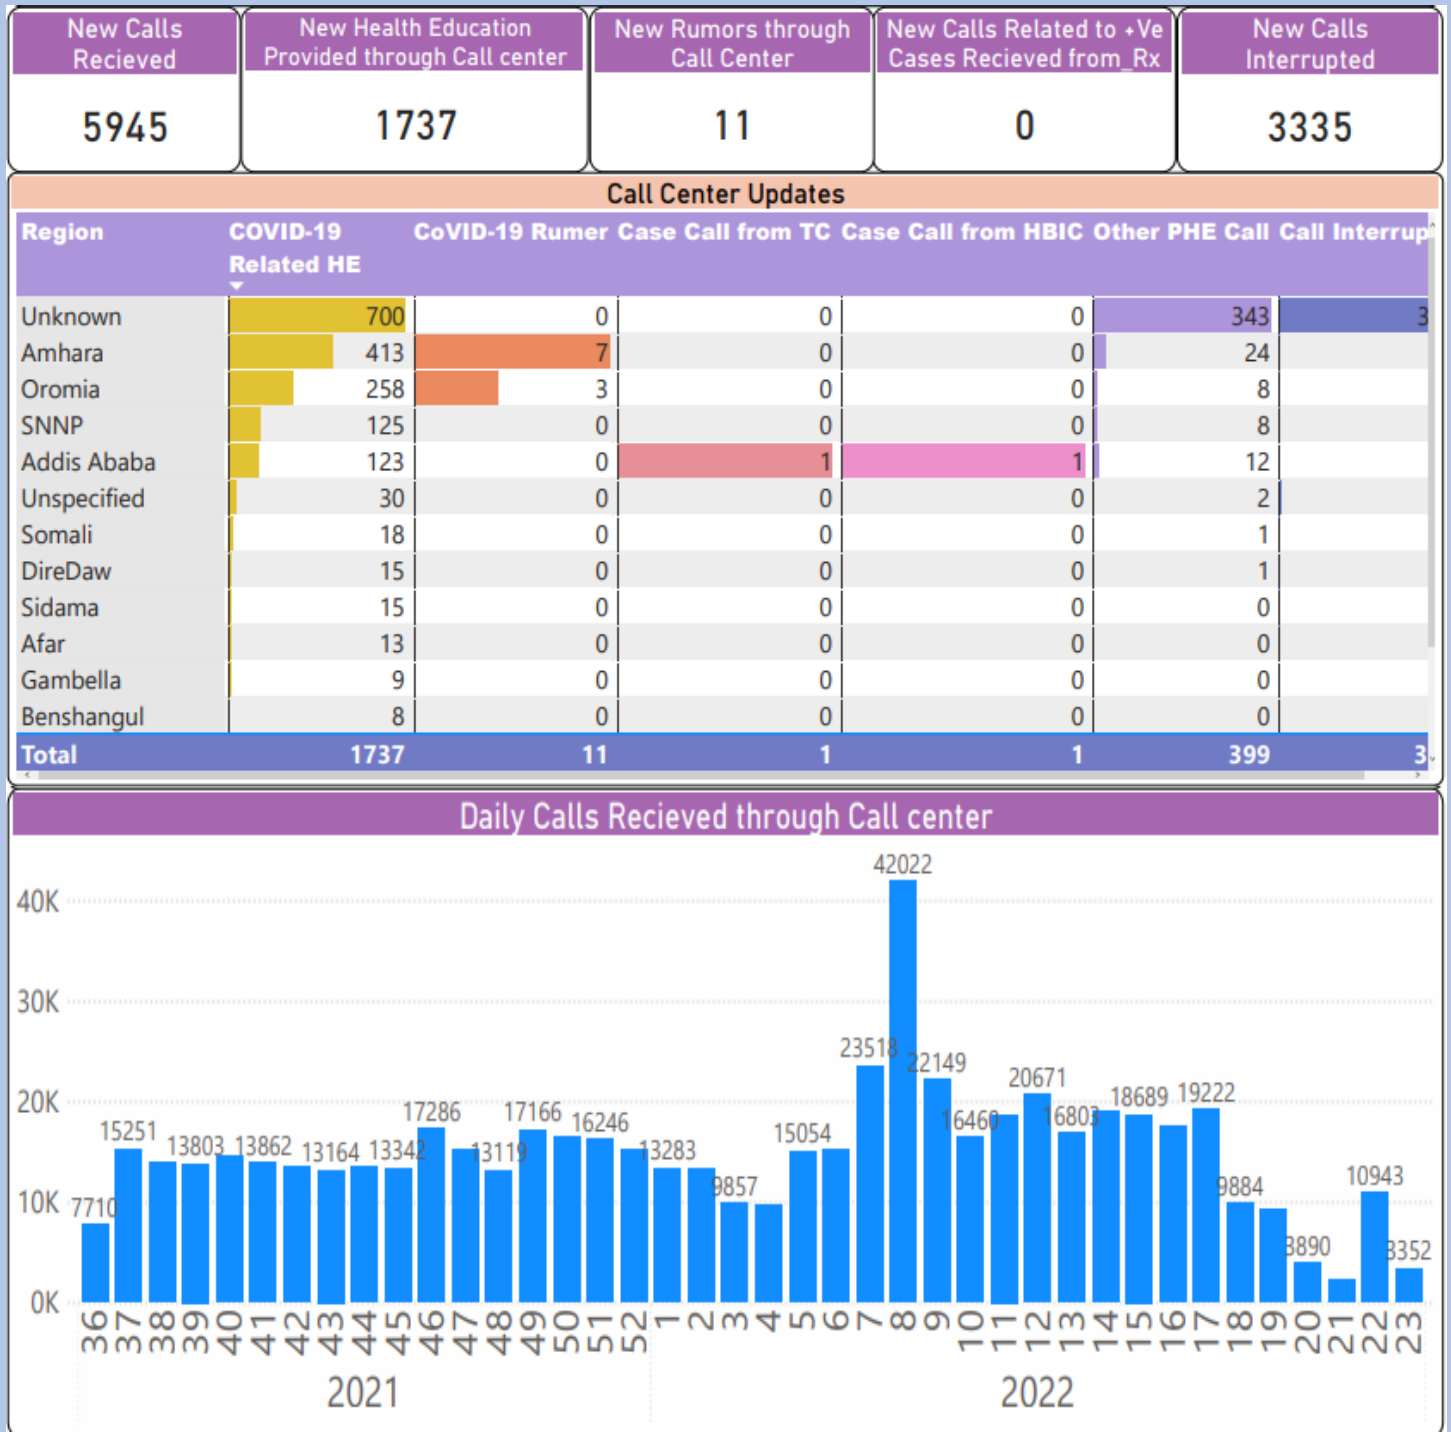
New Calls Recieved
5945

New Health Education Provided through Call center
1737

New Rumors through Call Center
11

New Calls Related to +Ve Cases Recieved from_Rx
0

New Calls Interrupted
3335

Call Center Updates

| Region | COVID-19 Related HE | CoVID-19 Rumer | Case Call from TC | Case Call from HBIC | Other PHE Call | Call Interrup |
|---|---|---|---|---|---|---|
| Unknown | 700 | 0 | 0 | 0 | 343 | 3 |
| Amhara | 413 | 7 | 0 | 0 | 24 | |
| Oromia | 258 | 3 | 0 | 0 | 8 | |
| SNNP | 125 | 0 | 0 | 0 | 8 | |
| Addis Ababa | 123 | 0 | 1 | 1 | 12 | |
| Unspecified | 30 | 0 | 0 | 0 | 2 | |
| Somali | 18 | 0 | 0 | 0 | 1 | |
| DireDaw | 15 | 0 | 0 | 0 | 1 | |
| Sidama | 15 | 0 | 0 | 0 | 0 | |
| Afar | 13 | 0 | 0 | 0 | 0 | |
| Gambella | 9 | 0 | 0 | 0 | 0 | |
| Benshangul | 8 | 0 | 0 | 0 | 0 | |
| Total | 1737 | 11 | 1 | 1 | 399 | 3 |

Daily Calls Recieved through Call center

40K
30K
20K
10K
0K

7710 15251 13803 13862 13164 13342 17286 13119 17166 16246 13283 9857 15054 23518 42022 22149 16460 20671 16803 18689 19222 9884 3890 10943 3352

36 37 38 39 40 41 42 43 44 45 46 47 48 49 50 51 52 1 2 3 4 5 6 7 8 9 10 11 12 13 14 15 16 17 18 19 20 21 22 23

2021
2022